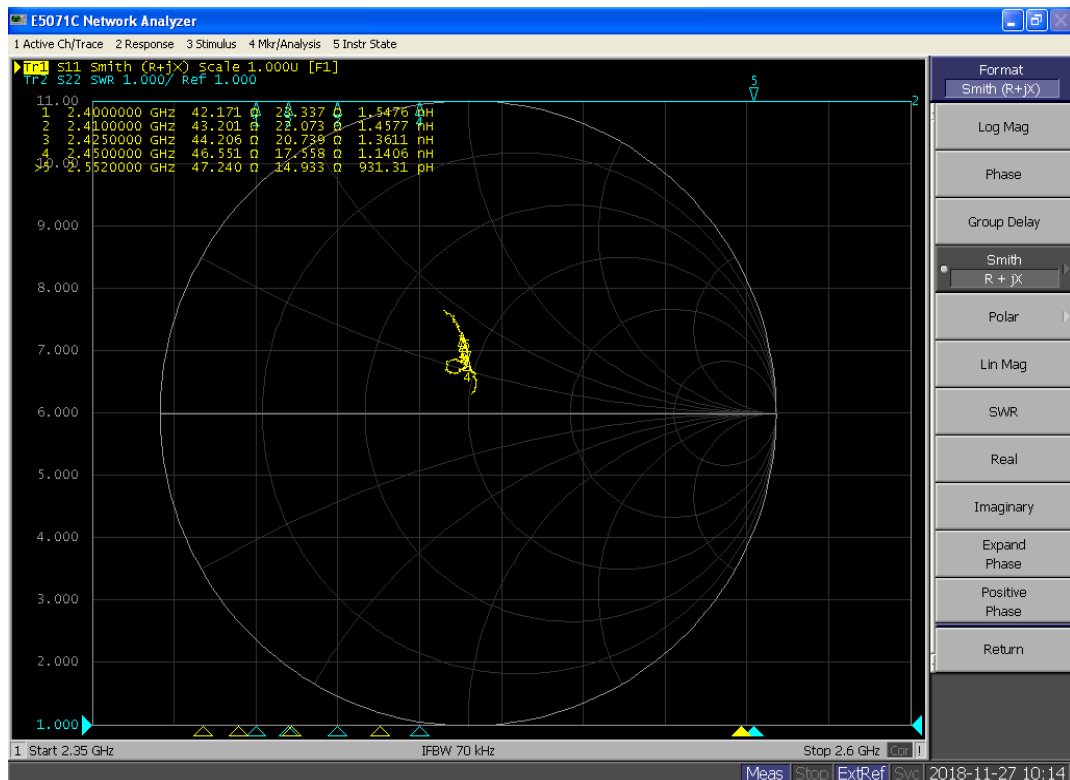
E5071C Network Analyzer

1 Active Ch/Trace 2 Response 3 Stimulus 4 Mkr/Analysis 5 Instr State

Tr1 S11 Smith (R+jX) Scale 1.000U [F1]
Tr2 S22 SWR 1.000/ Ref 1.000

| | | | | |
|---|---|---|---|---|
| 1 | 2.4000000 GHz | 42.171 Ω | 28.337 Ω | 1.5476 nH |
| 2 | 2.4100000 GHz | 43.201 Ω | 22.073 Ω | 1.4577 nH |
| 3 | 2.4250000 GHz | 44.206 Ω | 20.739 Ω | 1.3611 nH |
| 4 | 2.4500000 GHz | 46.551 Ω | 17.558 Ω | 1.1406 nH |
| >5 | 2.5520000 GHz | 47.240 Ω | 14.933 Ω | 931.31 pH |

11.00
10.00
9.000
8.000
7.000
6.000
5.000
4.000
3.000
2.000
1.000

5
2
4

Format
Smith (R+jX)
Log Mag
Phase
Group Delay
Smith
R + jX
Polar
Lin Mag
SWR
Real
Imaginary
Expand Phase
Positive Phase
Return

1 Start 2.35 GHz IFBW 70 kHz Stop 2.6 GHz Cor !

Meas Stop ExtRef Svc 2018-11-27 10:14